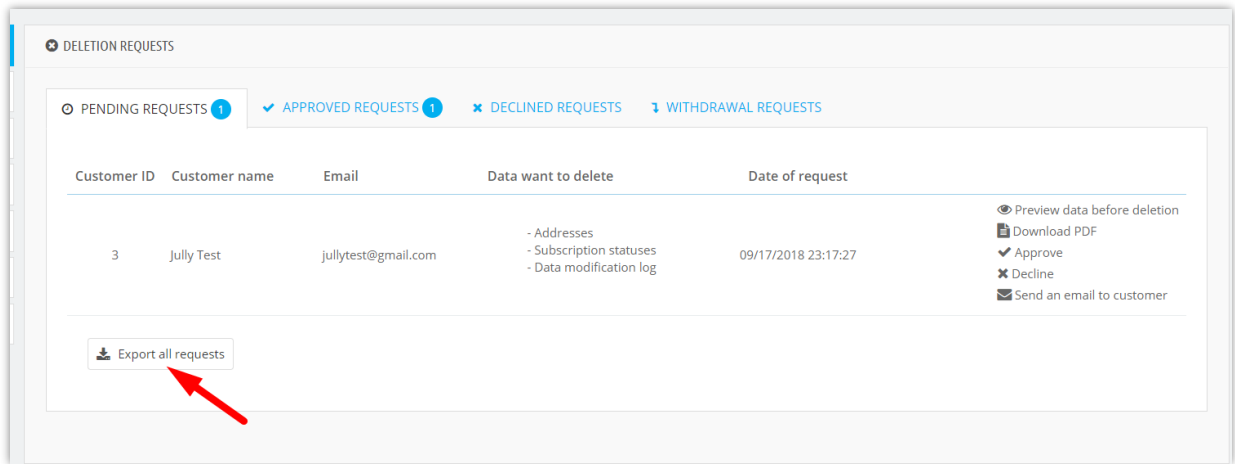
DELETION REQUESTS

PENDING REQUESTS 1 APPROVED REQUESTS 1 DECLINED REQUESTS WITHDRAWAL REQUESTS

| Customer ID | Customer name | Email | Data want to delete | Date of request | |
|---|---|---|---|---|---|
| 3 | Jully Test | jullytest@gmail.com | - Addresses<br>- Subscription statuses<br>- Data modification log | 09/17/2018 23:17:27 | Preview data before deletion<br>Download PDF<br>Approve<br>Decline<br>Send an email to customer |

Export all requests